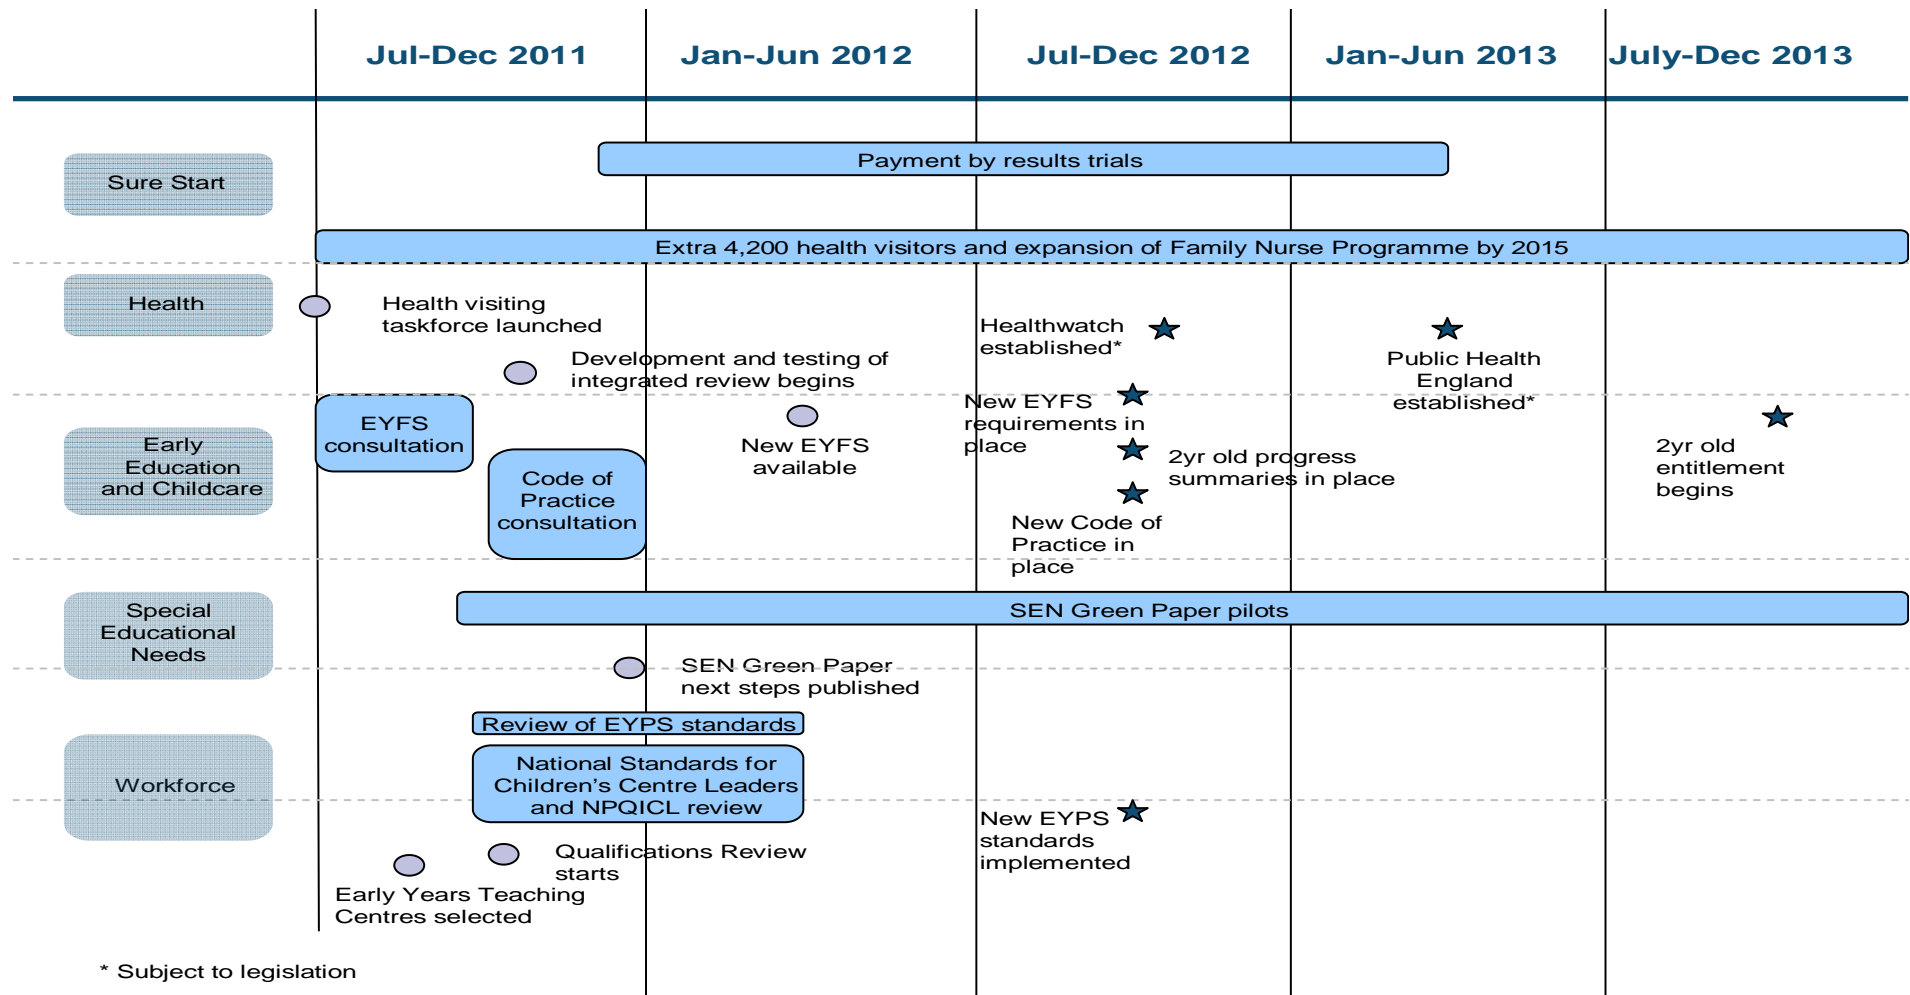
Jul-Dec 2011
Jan-Jun 2012
Jul-Dec 2012
Jan-Jun 2013
July-Dec 2013

Sure Start

Payment by results trials

Extra 4,200 health visitors and expansion of Family Nurse Programme by 2015

Health

Health visiting taskforce launched

Development and testing of integrated review begins

Healthwatch established*

Public Health England established*

Early Education and Childcare

EYFS consultation

Code of Practice consultation

New EYFS available

New EYFS requirements in place

2yr old progress summaries in place

New Code of Practice in place

2yr old entitlement begins

Special Educational Needs

SEN Green Paper pilots

SEN Green Paper next steps published

Workforce

Review of EYPS standards

National Standards for Children's Centre Leaders and NPQICL review

New EYPS standards implemented

Qualifications Review starts

Early Years Teaching Centres selected

* Subject to legislation